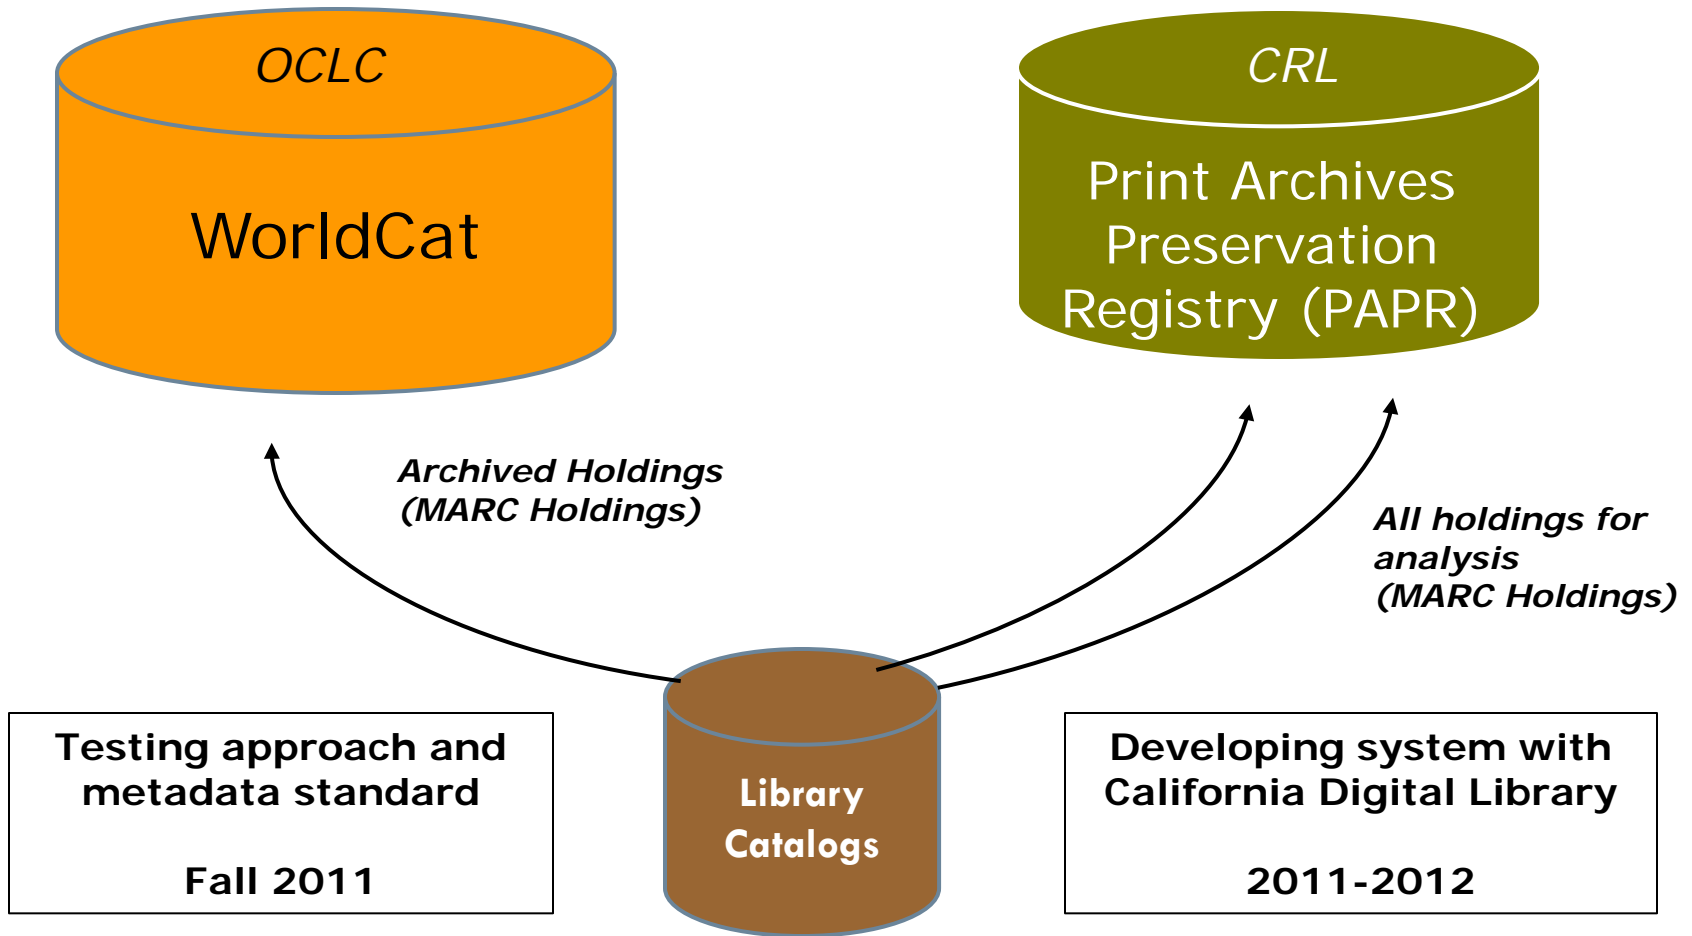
OCLC

WorldCat

CRL

Print Archives Preservation Registry (PAPR)

Archived Holdings (MARC Holdings)

All holdings for analysis (MARC Holdings)

Testing approach and metadata standard

Fall 2011

Library Catalogs

Developing system with California Digital Library

2011-2012